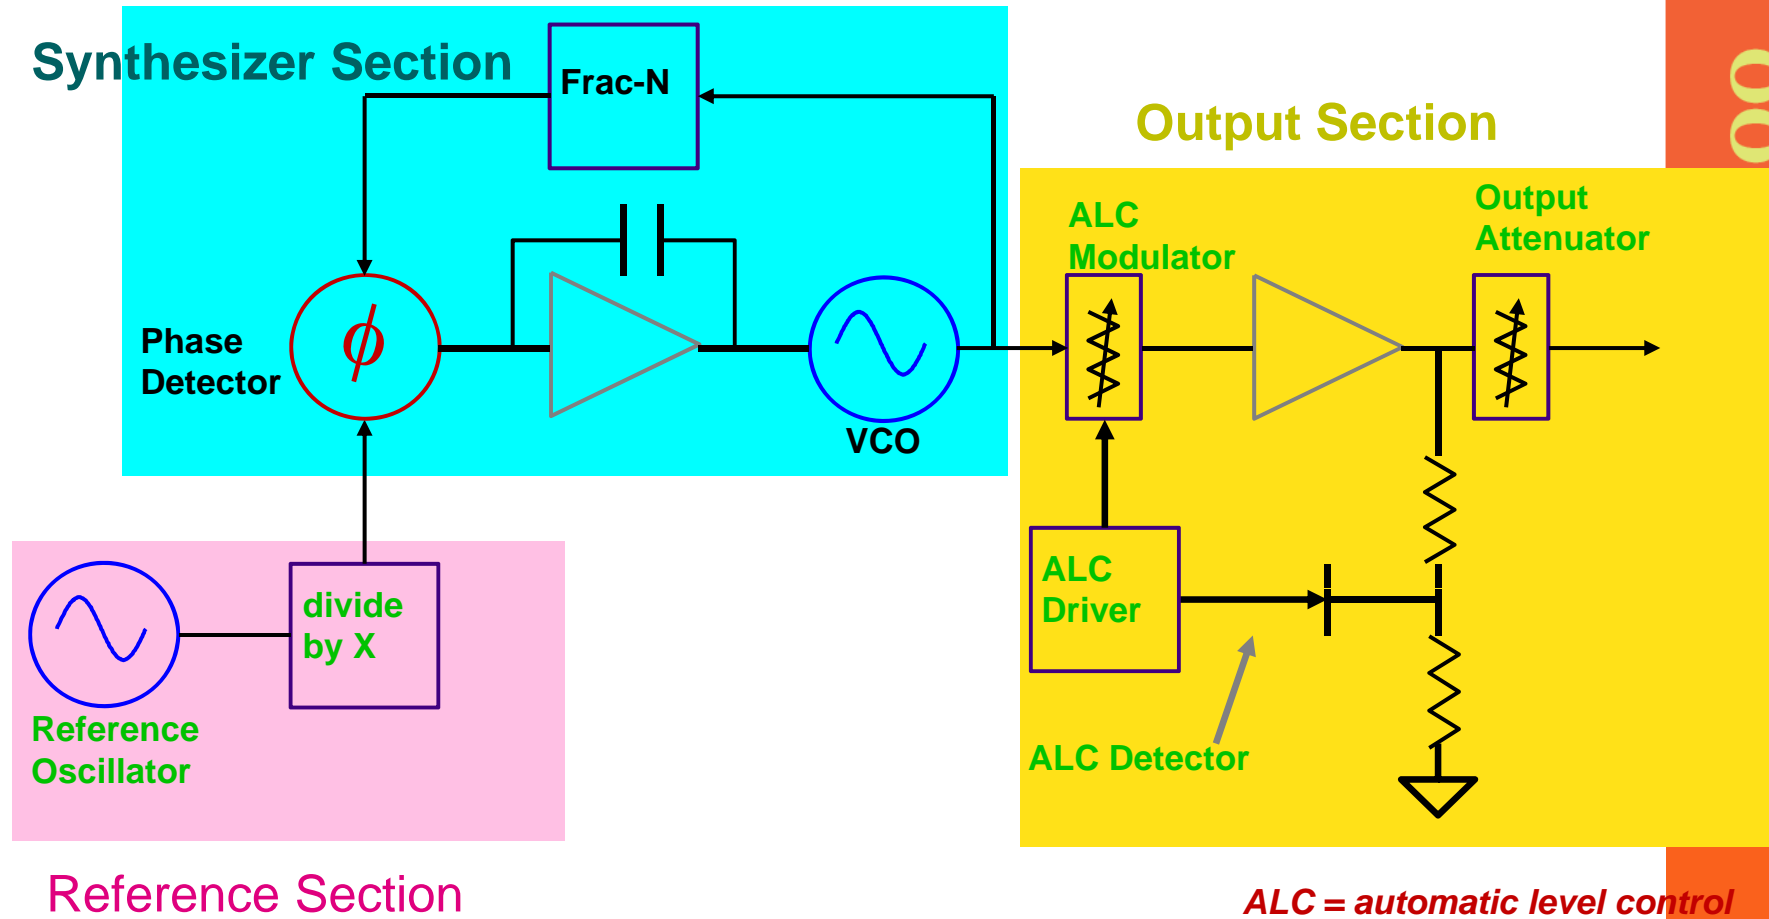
Synthesizer Section

Frac-N

Phase Detector

$\phi$

VCO

Output Section

ALC Modulator

Output Attenuator

ALC Driver

ALC Detector

divide by X

Reference Oscillator

Reference Section

ALC = automatic level control

00